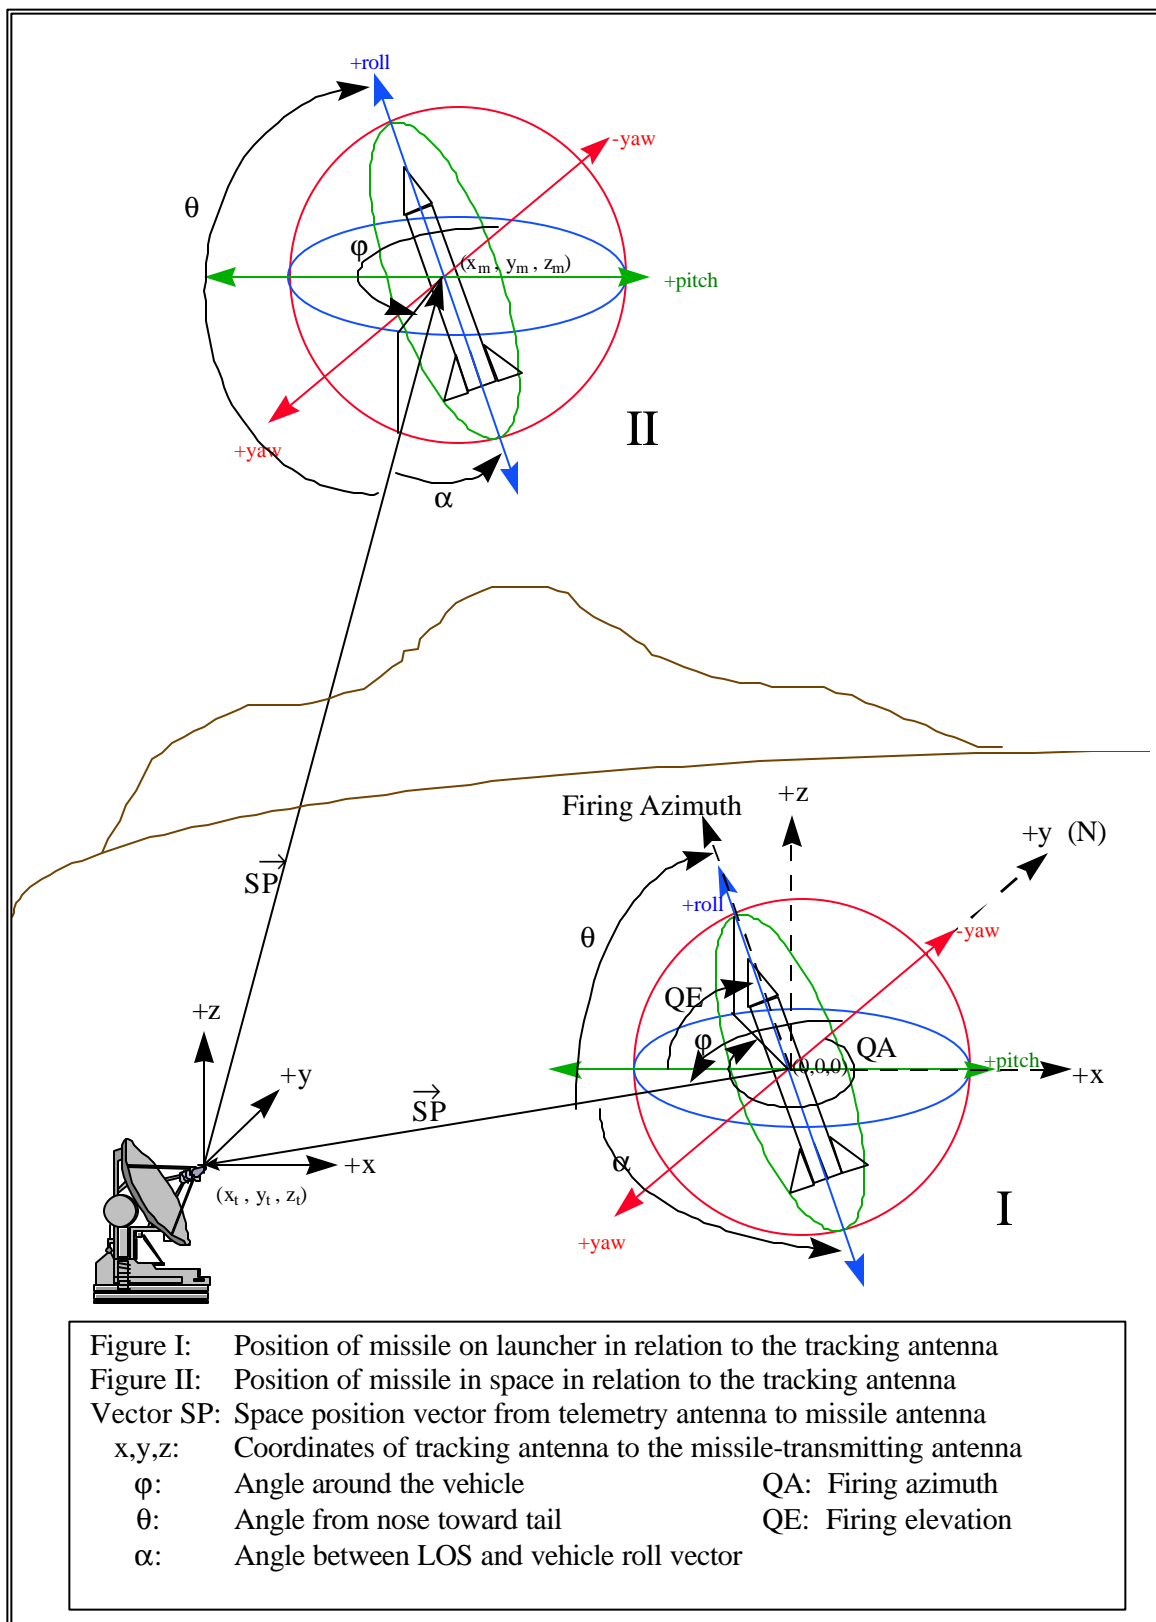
+roll
-yaw
θ
φ
$(x_m, y_m, z_m)$
+pitch
+yaw
II
α

Firing Azimuth
+z
+y (N)
$\overrightarrow{SP}$
+roll
θ
-yaw
QE
φ
QA
(0,0,0)
+pitch
+x
+z
+y
$\overrightarrow{SP}$
+x
$(x_t, y_t, z_t)$
α
+yaw
I

Figure I: Position of missile on launcher in relation to the tracking antenna
Figure II: Position of missile in space in relation to the tracking antenna
Vector SP: Space position vector from telemetry antenna to missile antenna
x,y,z: Coordinates of tracking antenna to the missile-transmitting antenna
φ: Angle around the vehicle
θ: Angle from nose toward tail
α: Angle between LOS and vehicle roll vector
QA: Firing azimuth
QE: Firing elevation